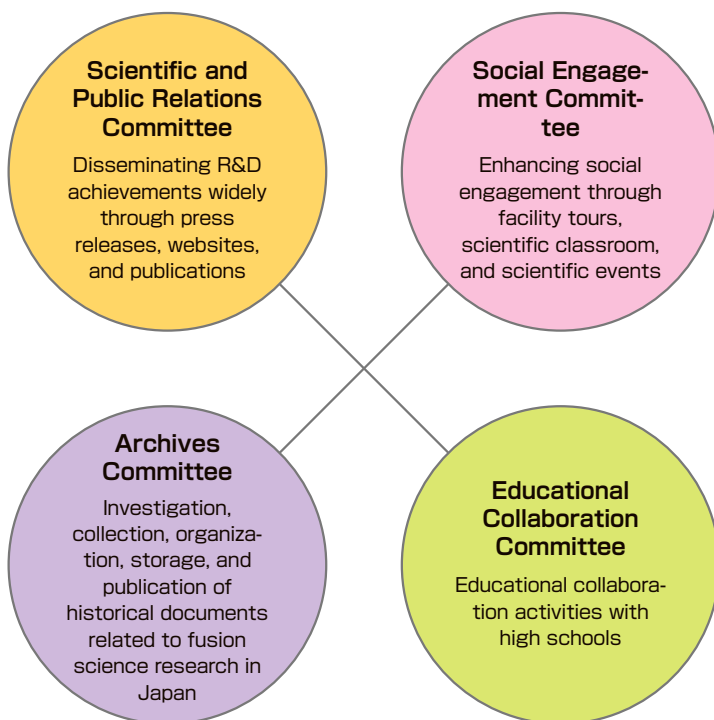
Scientific and Public Relations Committee

Disseminating R&D achievements widely through press releases, websites, and publications

Social Engagement Committee

Enhancing social engagement through facility tours, scientific classroom, and scientific events

Archives Committee

Investigation, collection, organization, storage, and publication of historical documents related to fusion science research in Japan

Educational Collaboration Committee

Educational collaboration activities with high schools